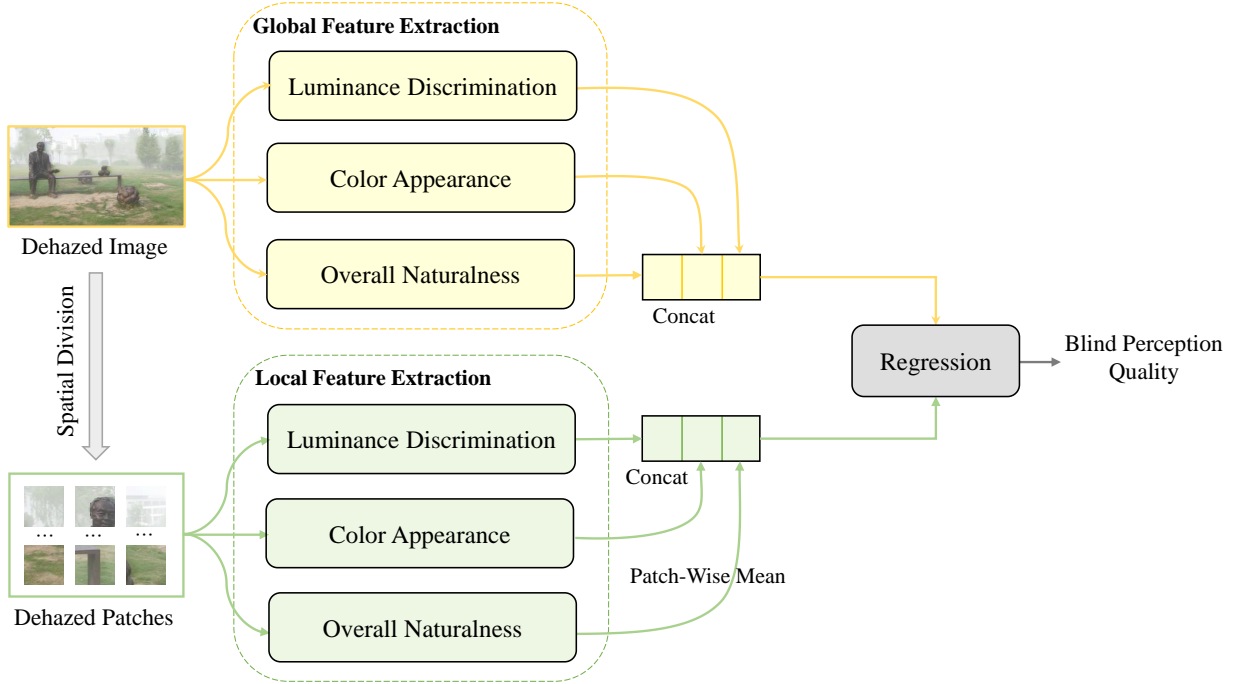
Global Feature Extraction

Luminance Discrimination

Color Appearance

Overall Naturalness

Dehazed Image

Spatial Division

Concat

Regression

Blind Perception Quality

Local Feature Extraction

Luminance Discrimination

Concat

Color Appearance

Patch-Wise Mean

Overall Naturalness

Dehazed Patches

...

...

...